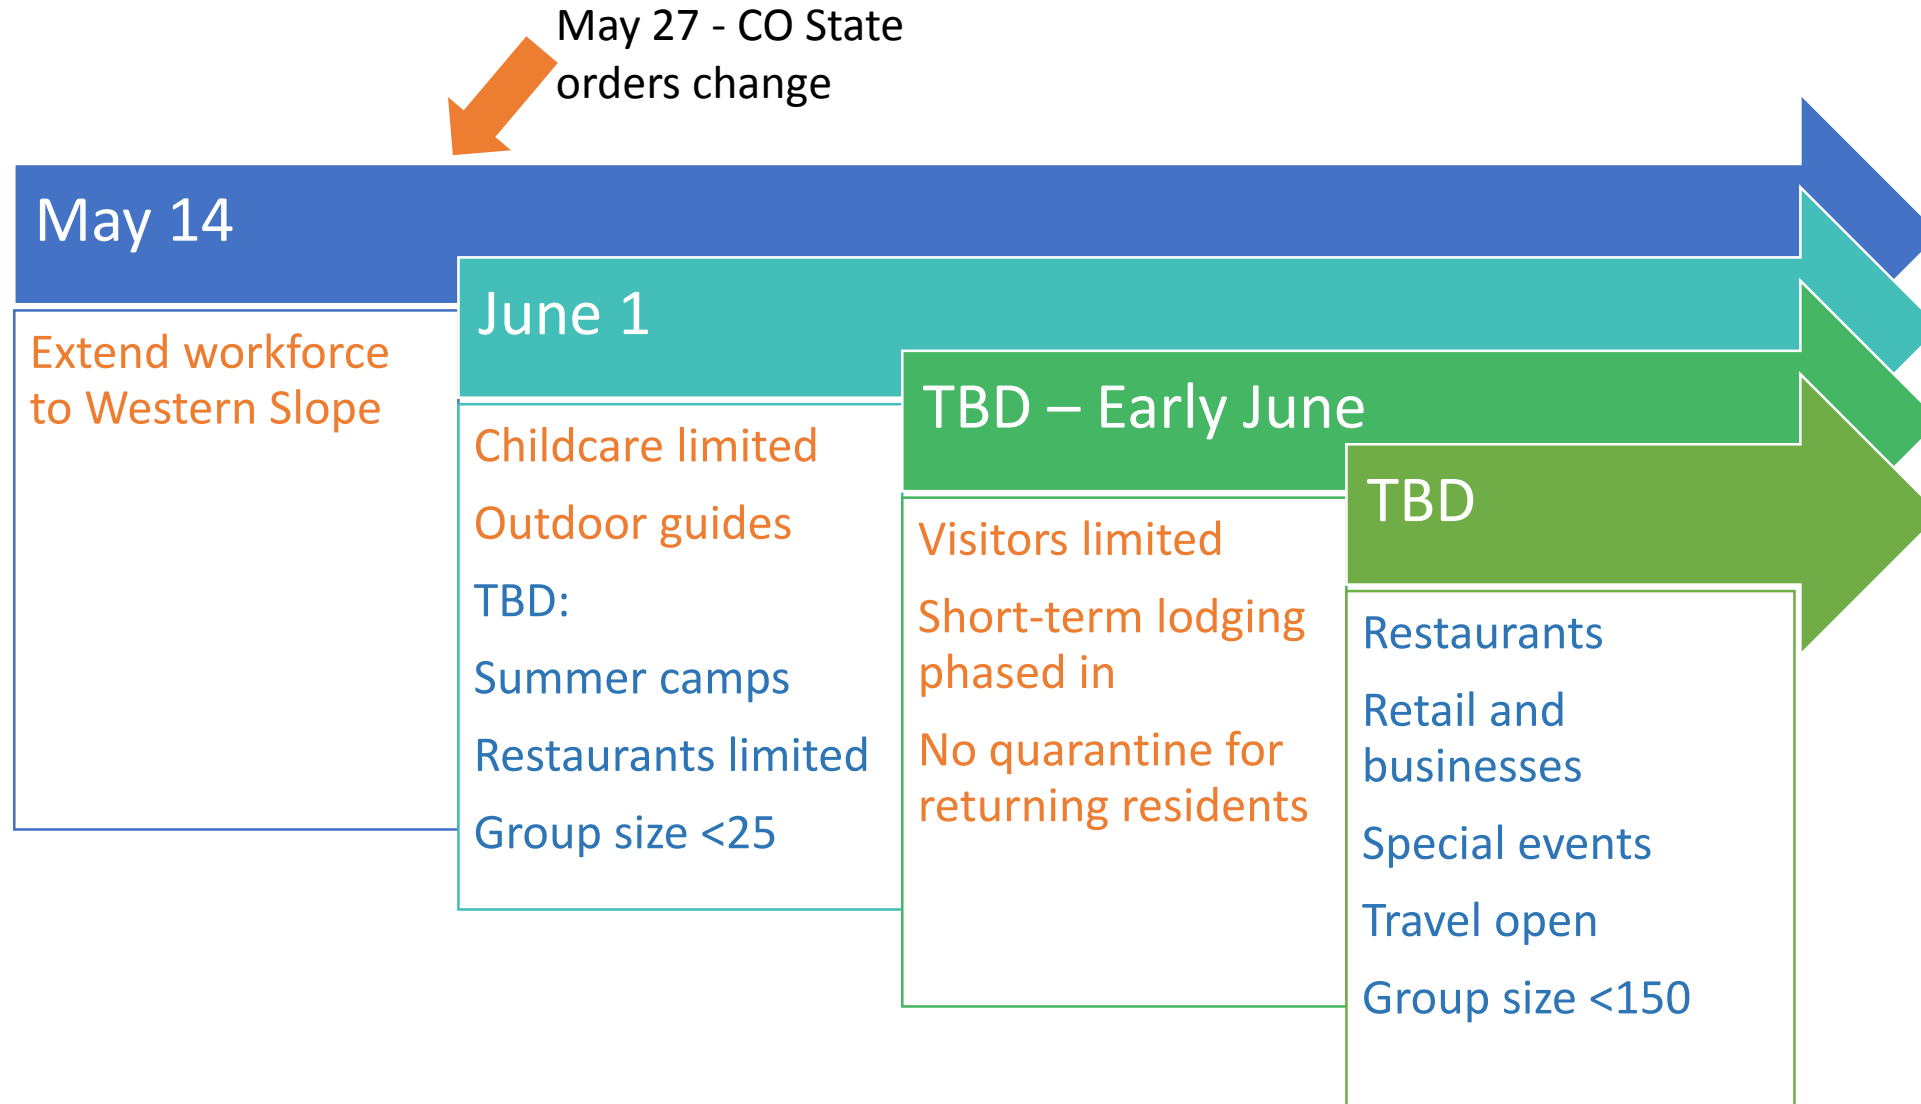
May 27 - CO State orders change

May 14

Extend workforce to Western Slope

June 1

Childcare limited

Outdoor guides

TBD:

Summer camps

Restaurants limited

Group size <25

TBD – Early June

Visitors limited

Short-term lodging phased in

No quarantine for returning residents

TBD

Restaurants

Retail and businesses

Special events

Travel open

Group size <150